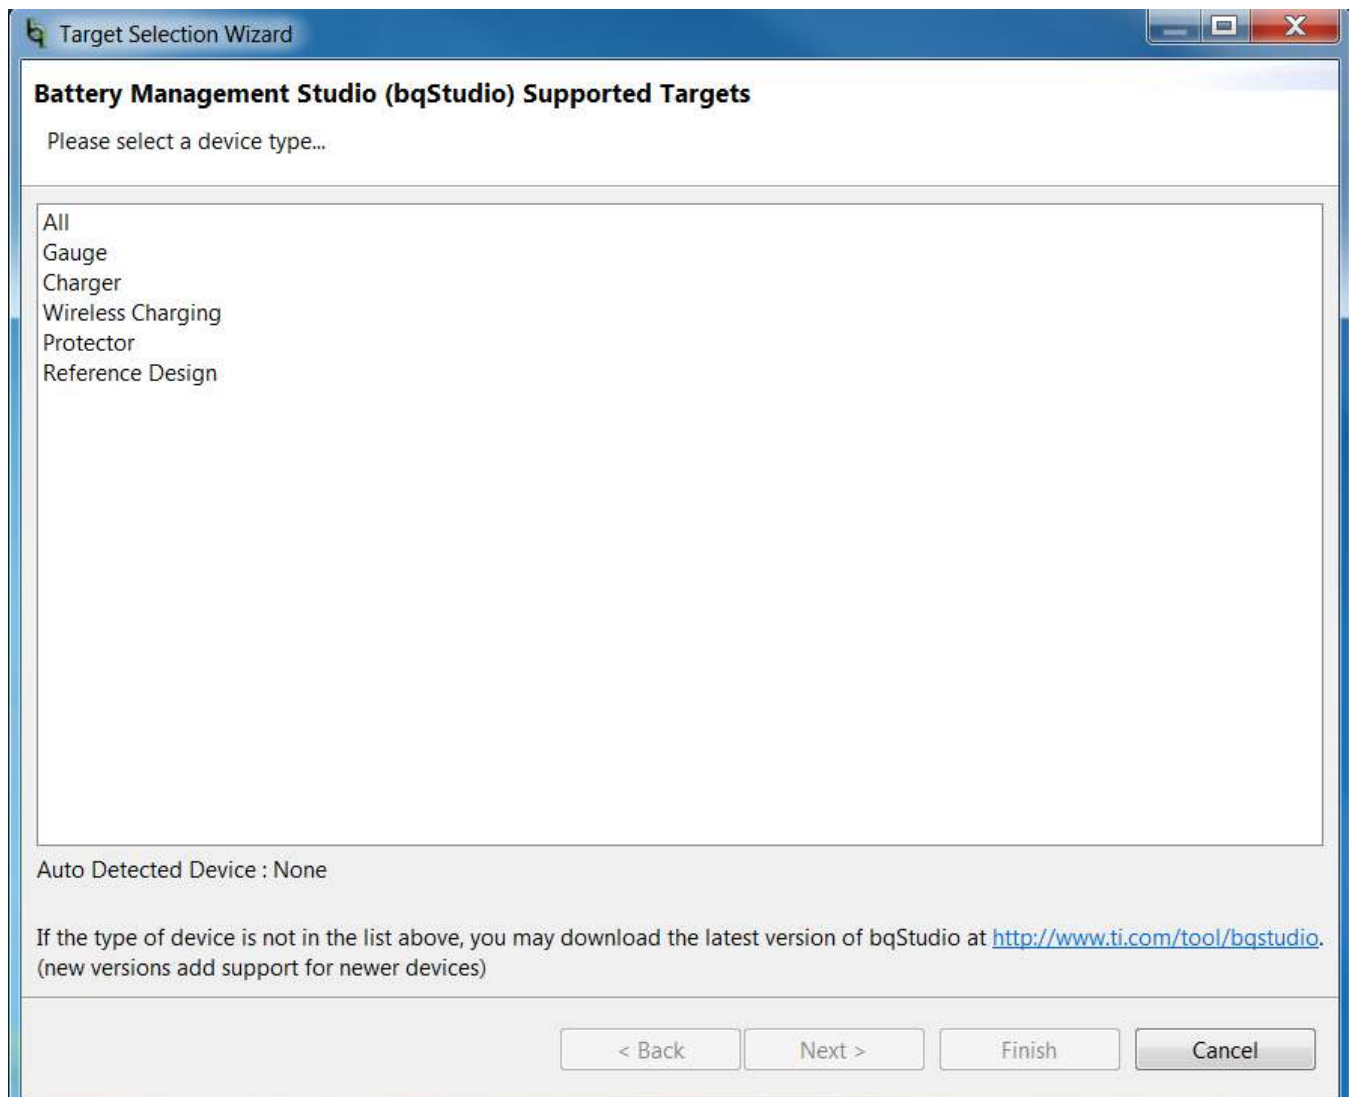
Target Selection Wizard

Battery Management Studio (bqStudio) Supported Targets

Please select a device type...

All
Gauge
Charger
Wireless Charging
Protector
Reference Design

Auto Detected Device : None

If the type of device is not in the list above, you may download the latest version of bqStudio at http://www.ti.com/tool/bqstudio. (new versions add support for newer devices)

< Back
Next >
Finish
Cancel